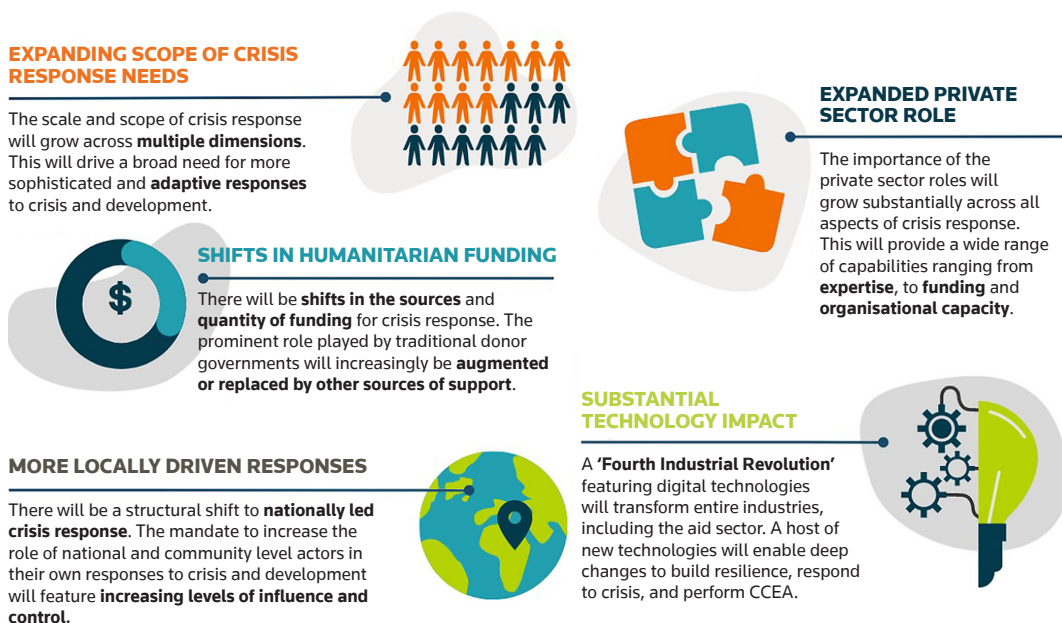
EXPANDING SCOPE OF CRISIS RESPONSE NEEDS

The scale and scope of crisis response will grow across **multiple dimensions**. This will drive a broad need for more sophisticated and **adaptive responses** to crisis and development.

SHIFTS IN HUMANITARIAN FUNDING

$

There will be **shifts in the sources** and **quantity of funding** for crisis response. The prominent role played by traditional donor governments will increasingly be **augmented or replaced by other sources of support**.

MORE LOCALLY DRIVEN RESPONSES

There will be a structural shift to **nationally led crisis response**. The mandate to increase the role of national and community level actors in their own responses to crisis and development will feature **increasing levels of influence and control.**

EXPANDED PRIVATE SECTOR ROLE

The importance of the private sector roles will grow substantially across all aspects of crisis response. This will provide a wide range of capabilities ranging from **expertise**, to **funding** and **organisational capacity**.

SUBSTANTIAL TECHNOLOGY IMPACT

A **'Fourth Industrial Revolution'** featuring digital technologies will transform entire industries, including the aid sector. A host of new technologies will enable deep changes to build resilience, respond to crisis, and perform CCEA.